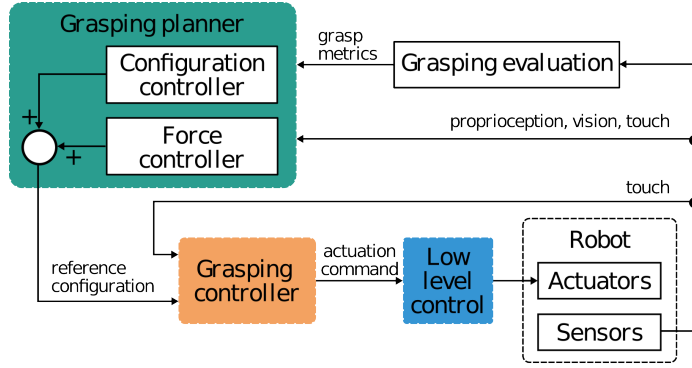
Grasping planner

Configuration controller

Force controller

+

+

grasp metrics

Grasping evaluation

proprioception, vision, touch

touch

reference configuration

Grasping controller

actuation command

Low level control

Robot

Actuators

Sensors